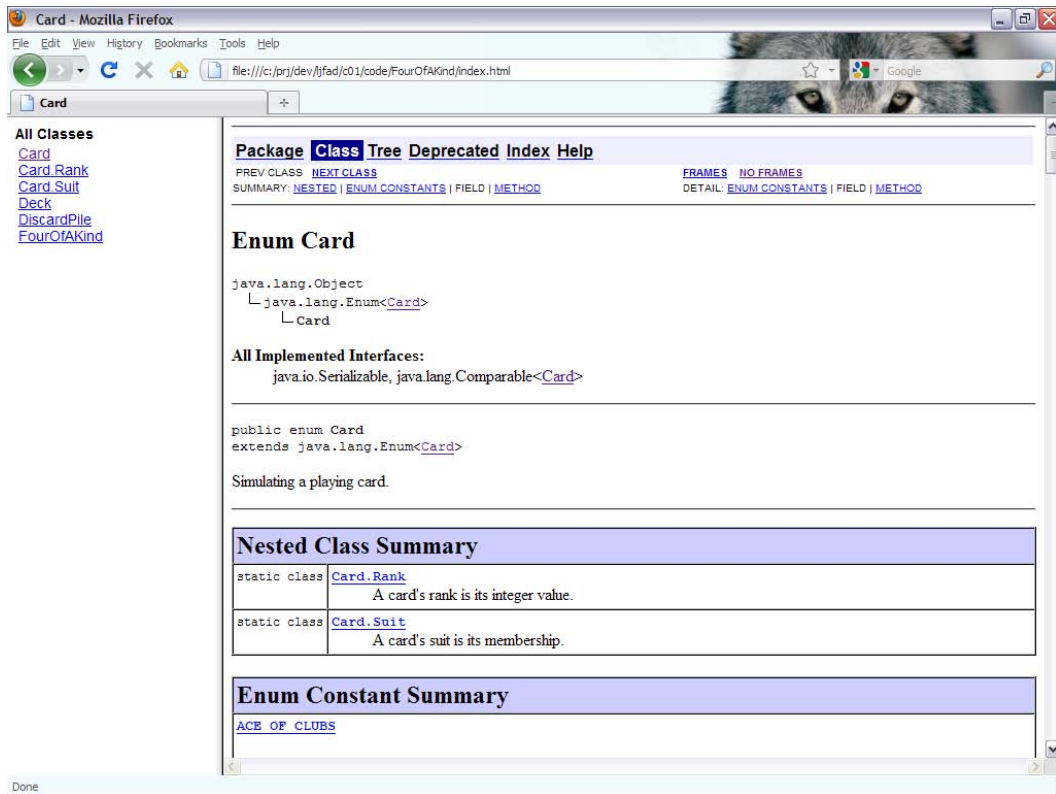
Card - Mozilla Firefox

File Edit View History Bookmarks Tools Help

file:///c:/prj/dev/ljfad/c01/code/FourOfAKind/index.html

Google

Card

All Classes
Card
Card.Rank
Card.Suit
Deck
DiscardPile
FourOfAKind

Package Class Tree Deprecated Index Help

PREV CLASS NEXT CLASS
SUMMARY: NESTED | ENUM CONSTANTS | FIELD | METHOD

FRAMES NO FRAMES
DETAIL: ENUM CONSTANTS | FIELD | METHOD

Enum Card

java.lang.Object
java.lang.Enum<Card>
Card

All Implemented Interfaces:
java.io.Serializable, java.lang.Comparable<Card>

public enum Card
extends java.lang.Enum<Card>

Simulating a playing card.

Nested Class Summary

| static class | Card.Rank<br>A card's rank is its integer value. |
|---|---|
| static class | Card.Suit<br>A card's suit is its membership. |

Enum Constant Summary

ACE OF CLUBS

Done